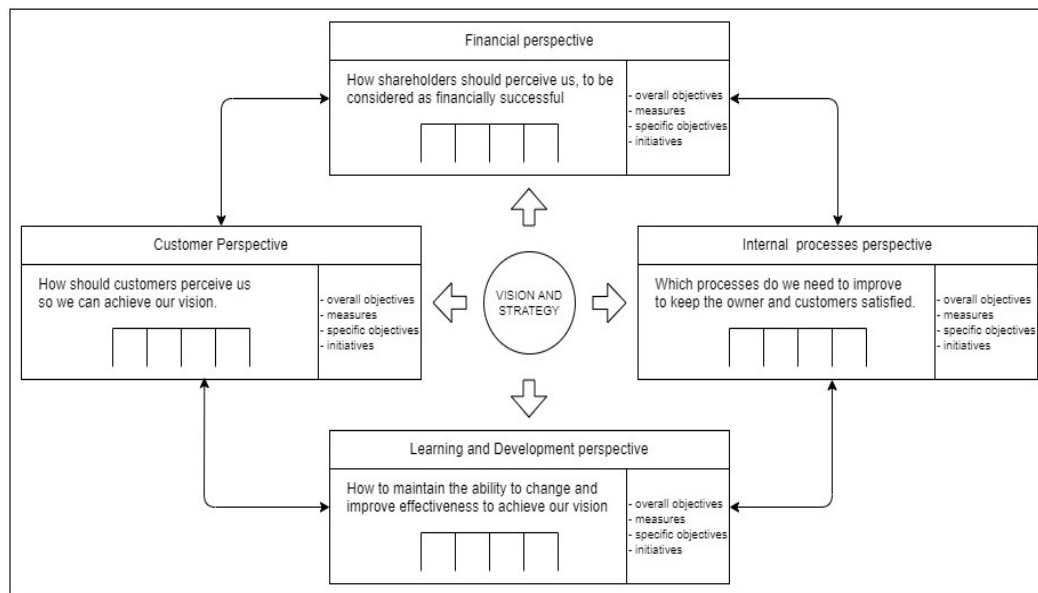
Financial perspective

How shareholders should perceive us, to be considered as financially successful

- overall objectives
- measures
- specific objectives
- initiatives

Customer Perspective

How should customers perceive us so we can achieve our vision.

- overall objectives
- measures
- specific objectives
- initiatives

VISION AND STRATEGY

Internal processes perspective

Which processes do we need to improve to keep the owner and customers satisfied.

- overall objectives
- measures
- specific objectives
- initiatives

Learning and Development perspective

How to maintain the ability to change and improve effectiveness to achieve our vision

- overall objectives
- measures
- specific objectives
- initiatives